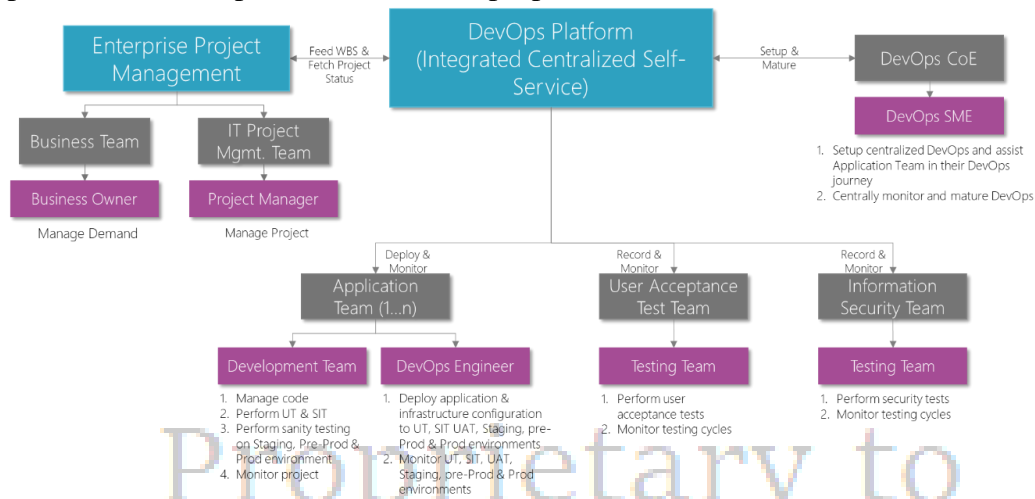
Enterprise Project Management

Feed WBS & Fetch Project Status

DevOps Platform (Integrated Centralized Self-Service)

Setup & Mature

DevOps CoE

DevOps SME

1. Setup centralized DevOps and assist Application Team in their DevOps journey
2. Centrally monitor and mature DevOps

Business Team

Business Owner

Manage Demand

IT Project Mgmt. Team

Project Manager

Manage Project

Deploy & Monitor

Application Team (1...n)

Record & Monitor

User Acceptance Test Team

Record & Monitor

Information Security Team

Development Team

1. Manage code
2. Perform UT & SIT
3. Perform sanity testing on Staging, Pre-Prod & Prod environment
4. Monitor project

DevOps Engineer

1. Deploy application & infrastructure configuration to UT, SIT UAT, Staging, pre-Prod & Prod environments
2. Monitor UT, SIT, UAT, Staging, pre-Prod & Prod environments

Testing Team

1. Perform user acceptance tests
2. Monitor testing cycles

Testing Team

1. Perform security tests
2. Monitor testing cycles

Proprietary to